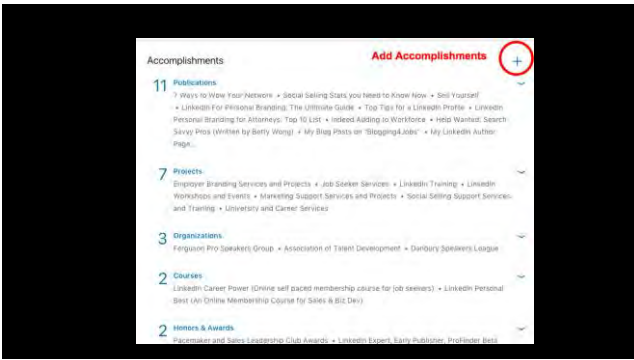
Accomplishments

Add Accomplishments

+

11 Publications
7 Ways to Wow Your Network • Social Selling Stats you Need to Know Now • Sell Yourself • LinkedIn For Personal Branding: The Ultimate Guide • Top Tips for a LinkedIn Profile • LinkedIn Personal Branding for Attorneys: Top 10 List • Indeed Adding to Workforce • Help Wanted: Search Savvy Pros (Written by Betty Wong) • My Blog Posts on "Blogging4Jobs" • My LinkedIn Author Page...

7 Projects
Employer Branding Services and Projects • Job Seeker Services • LinkedIn Training • LinkedIn Workshops and Events • Marketing Support Services and Projects • Social Selling Support Services and Training • University and Career Services

3 Organizations
Ferguson Pro Speakers Group • Association of Talent Development • Danbury Speakers League

2 Courses
LinkedIn Career Power (Online self paced membership course for job seekers) • LinkedIn Personal Best (An Online Membership Course for Sales & Biz Dev)

2 Honors & Awards
Pacemaker and Sales Leadership Club Awards • LinkedIn Expert, Early Publisher, ProFinder Beta